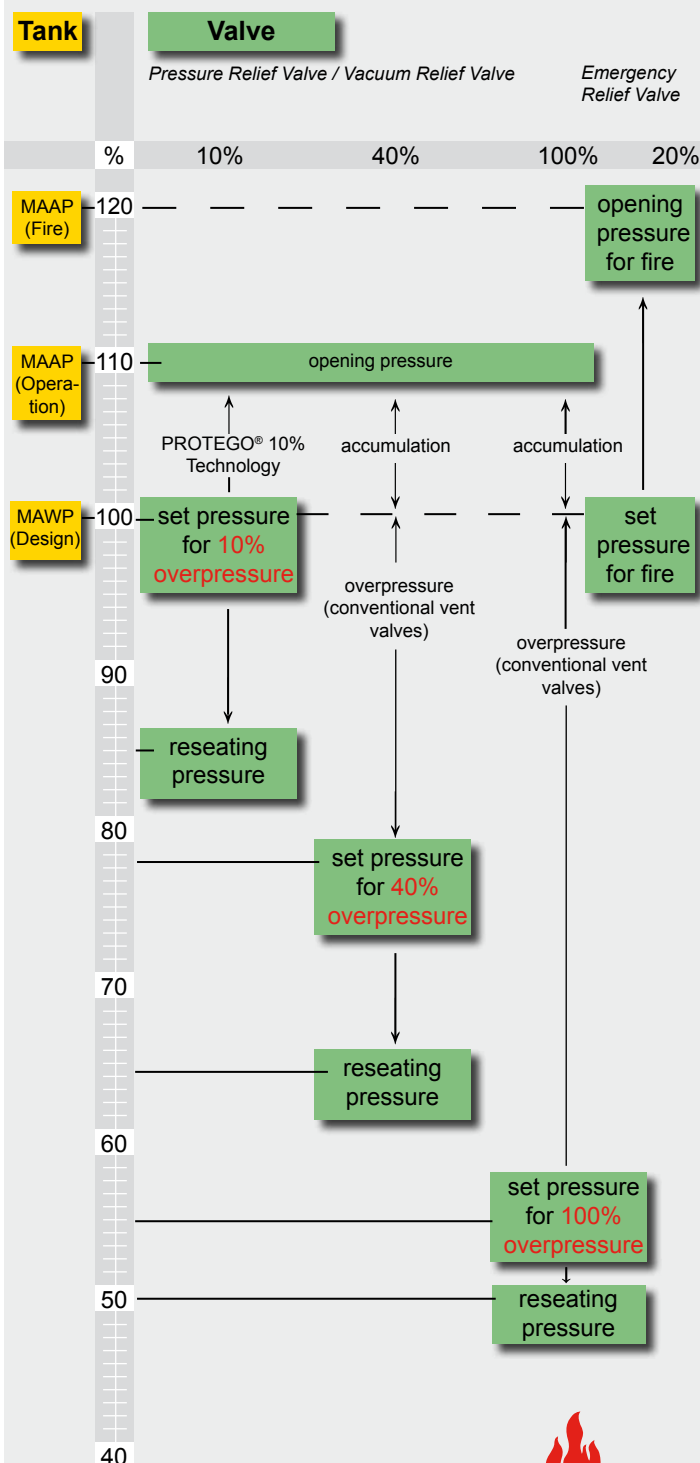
Tank

Valve

Pressure Relief Valve / Vacuum Relief Valve

Emergency Relief Valve

%

10%

40%

100%

20%

MAAP (Fire)

120

opening pressure for fire

MAAP (Operation)

110

opening pressure

PROTEGO® 10% Technology

accumulation

accumulation

MAWP (Design)

100

set pressure for 10% overpressure

set pressure for fire

overpressure (conventional vent valves)

overpressure (conventional vent valves)

90

reseating pressure

80

set pressure for 40% overpressure

70

reseating pressure

60

set pressure for 100% overpressure

50

reseating pressure

40